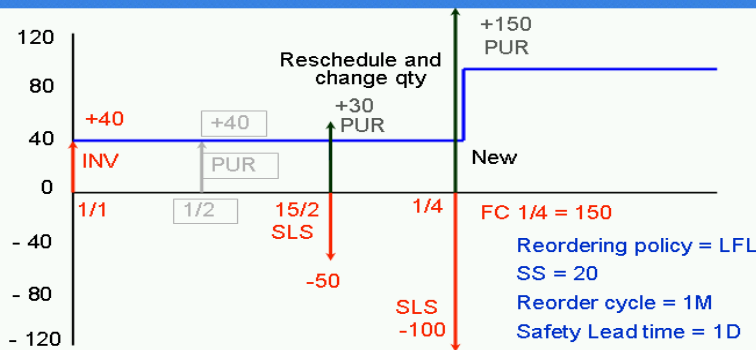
120
80
40
0
- 40
- 80
- 120

+40
INV
1/1

+40
PUR
1/2

Reschedule and change qty
+30
PUR
15/2
SLS
-50

+150
PUR
New
1/4
SLS
-100

FC 1/4 = 150
Reordering policy = LFL
SS = 20
Reorder cycle = 1M
Safety Lead time = 1D